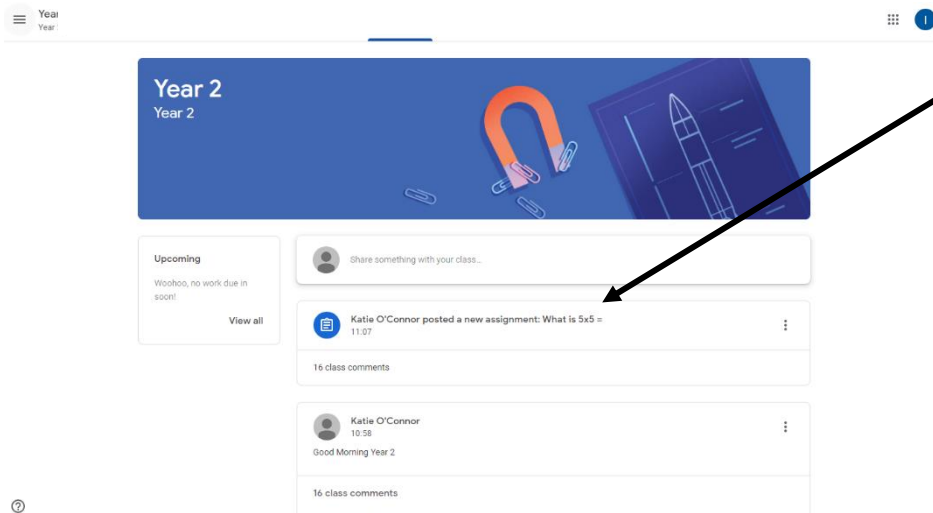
Year
Year

I

Year 2
Year 2

Upcoming

Woohoo, no work due in soon!

View all

Share something with your class...

Katie O'Connor posted a new assignment: What is 5x5 =
11:07

16 class comments

Katie O'Connor
10:58

Good Morning Year 2

16 class comments

?